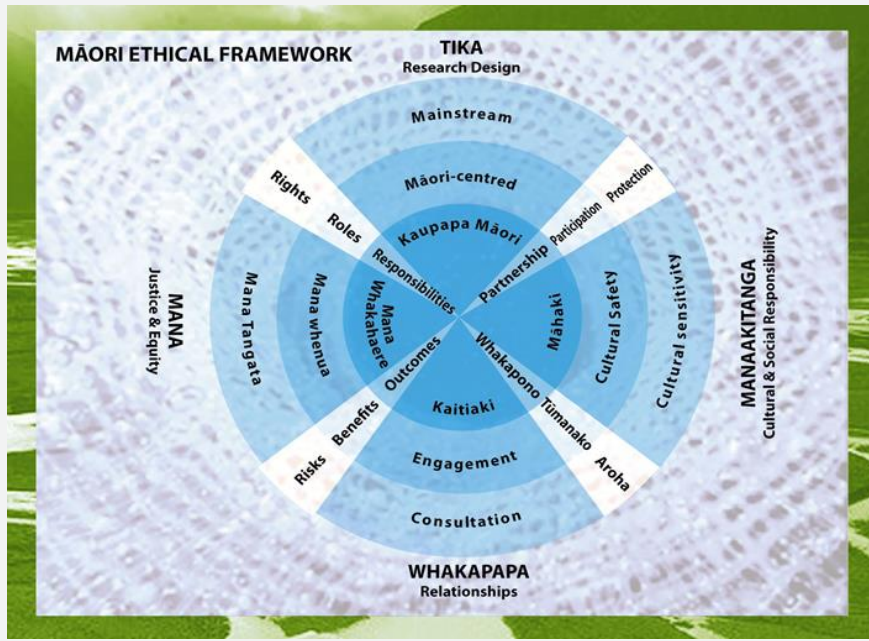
MĀORI ETHICAL FRAMEWORK

TIKA
Research Design

Mainstream

Māori-centred

Kaupapa Māori

Rights

Roles

Responsibilities

Participation

Protection

Partnership

MANA
Justice & Equity

Mana Tangata

Mana whenua

Mana Whakahaere

Māhaki

Cultural Safety

Cultural sensitivity

MANAAKITANGA
Cultural & Social Responsibility

Outcomes

Whakapono

Kaitiaki

Benefits

Risks

Tūmanako

Aroha

Engagement

Consultation

WHAKAPAPA
Relationships